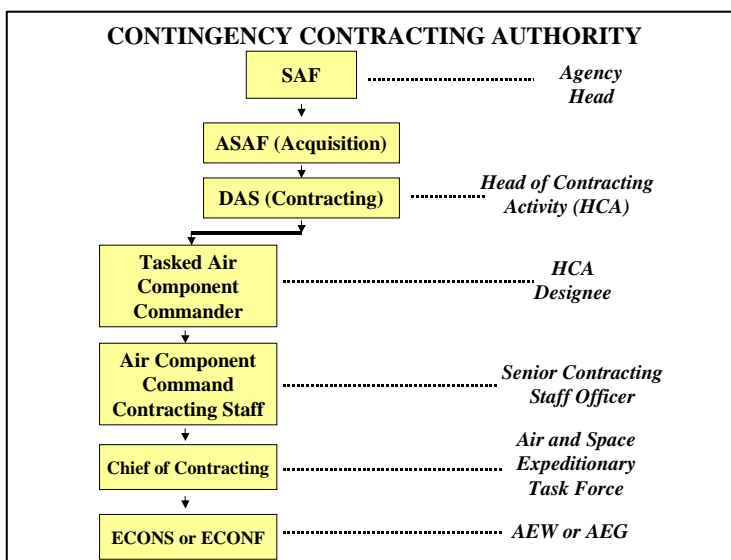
CONTINGENCY CONTRACTING AUTHORITY

SAF

Agency Head

ASAF (Acquisition)

DAS (Contracting)

Head of Contracting Activity (HCA)

Tasked Air Component Commander

HCA Designee

Air Component Command Contracting Staff

Senior Contracting Staff Officer

Chief of Contracting

Air and Space Expeditionary Task Force

ECONS or ECONF

AEW or AEG